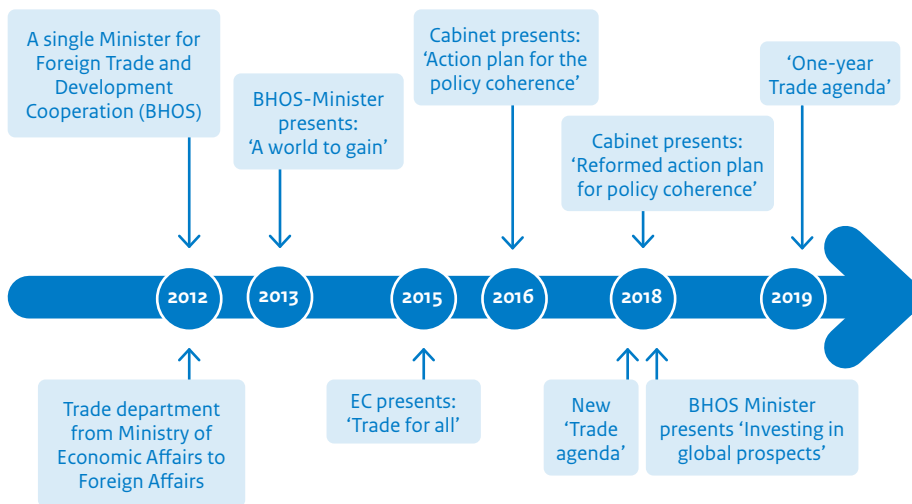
A single Minister for Foreign Trade and Development Cooperation (BHOS)

BHOS-Minister presents: 'A world to gain'

Cabinet presents: 'Action plan for the policy coherence'

Cabinet presents: 'Reformed action plan for policy coherence'

'One-year Trade agenda'

2012

2013

2015

2016

2018

2019

Trade department from Ministry of Economic Affairs to Foreign Affairs

EC presents: 'Trade for all'

New 'Trade agenda'

BHOS Minister presents 'Investing in global prospects'